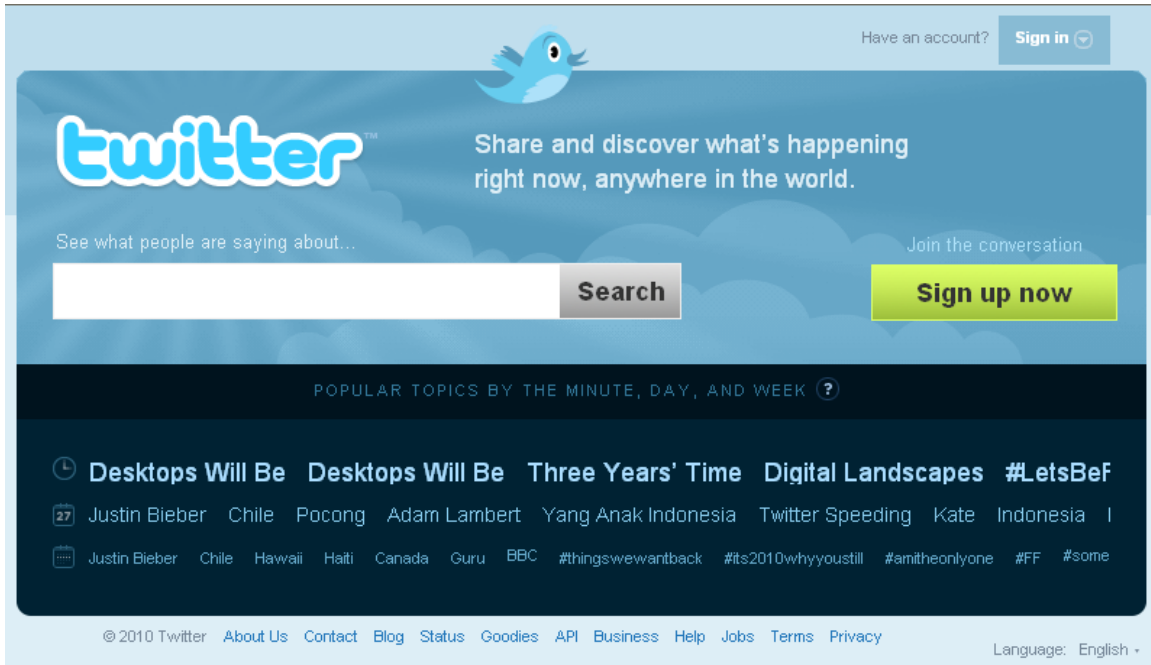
Have an account? Sign in

twitter™

Share and discover what's happening right now, anywhere in the world.

See what people are saying about...

Search

Join the conversation

Sign up now

POPULAR TOPICS BY THE MINUTE, DAY, AND WEEK ?

Desktops Will Be Desktops Will Be Three Years' Time Digital Landscapes #LetsBeF

27 Justin Bieber Chile Pocong Adam Lambert Yang Anak Indonesia Twitter Speeding Kate Indonesia I

Justin Bieber Chile Hawaii Haiti Canada Guru BBC #thingswewantback #its2010whyyoustill #amitheonlyone #FF #some

© 2010 Twitter About Us Contact Blog Status Goodies API Business Help Jobs Terms Privacy

Language: English